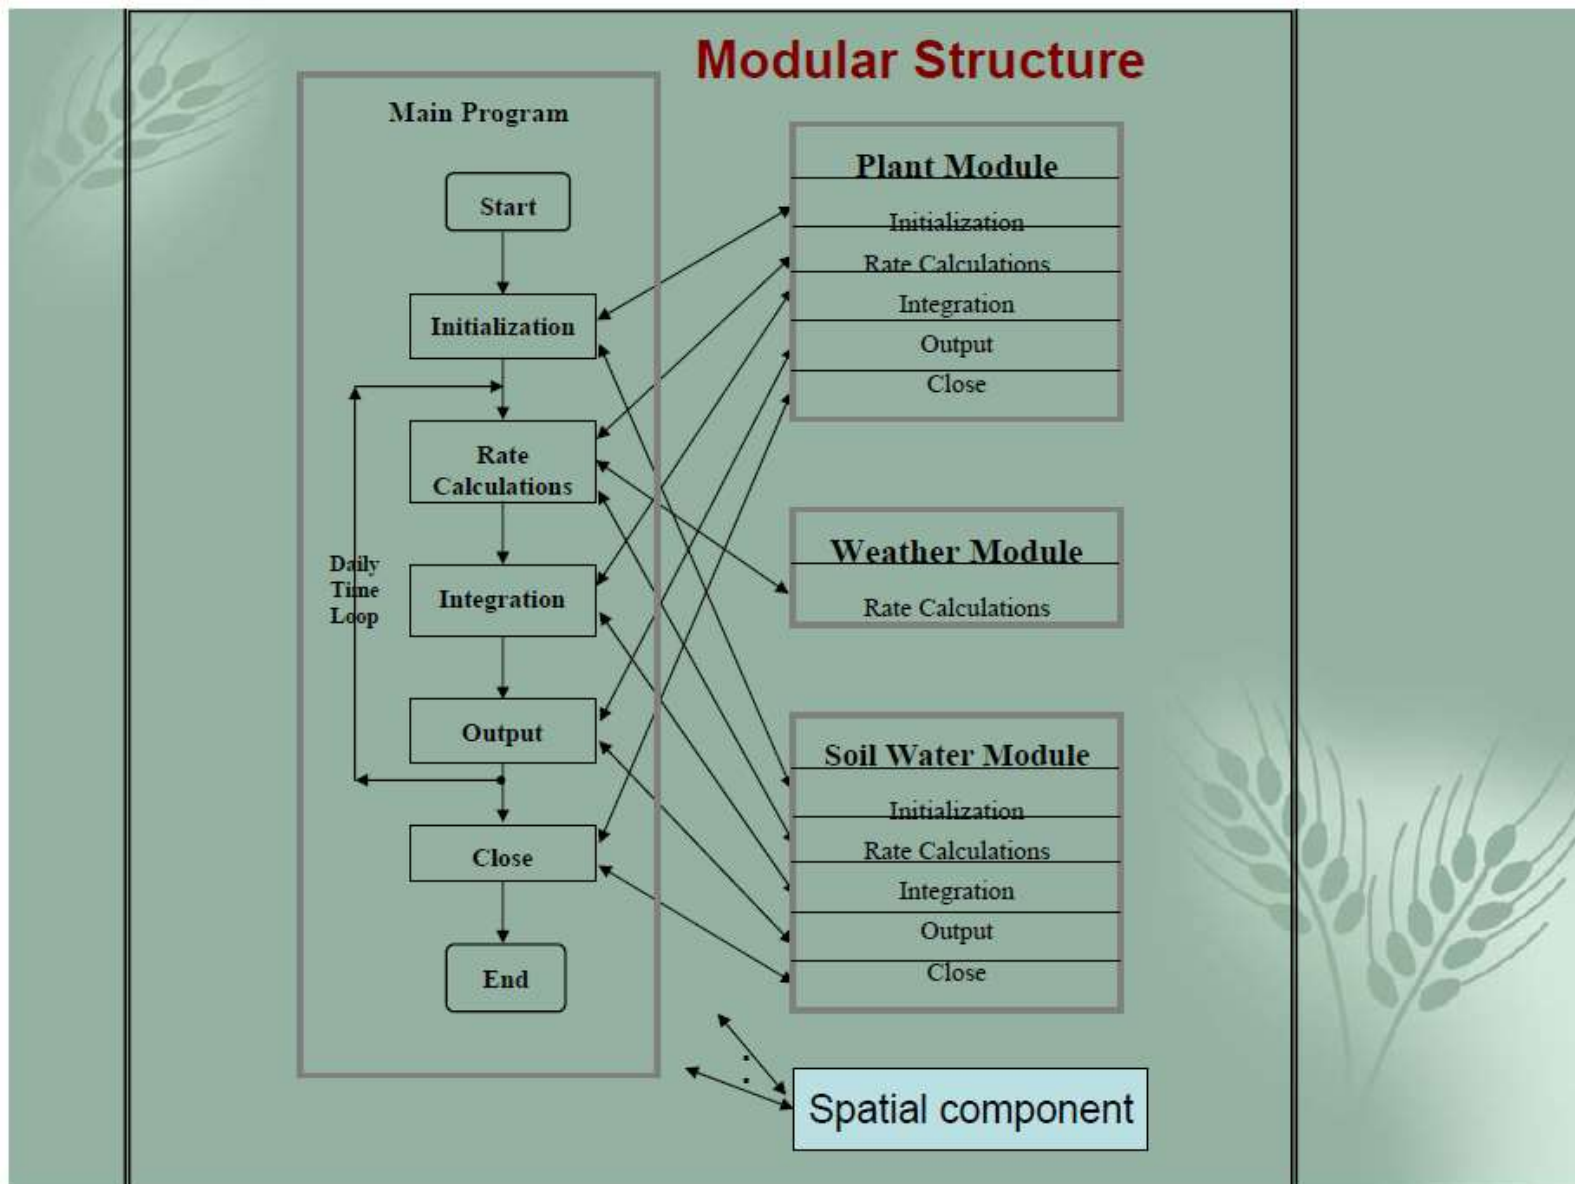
Modular Structure

Main Program

Start

Initialization

Rate Calculations

Integration

Output

Close

End

Daily Time Loop

Plant Module

Initialization

Rate Calculations

Integration

Output

Close

Weather Module

Rate Calculations

Soil Water Module

Initialization

Rate Calculations

Integration

Output

Close

Spatial component